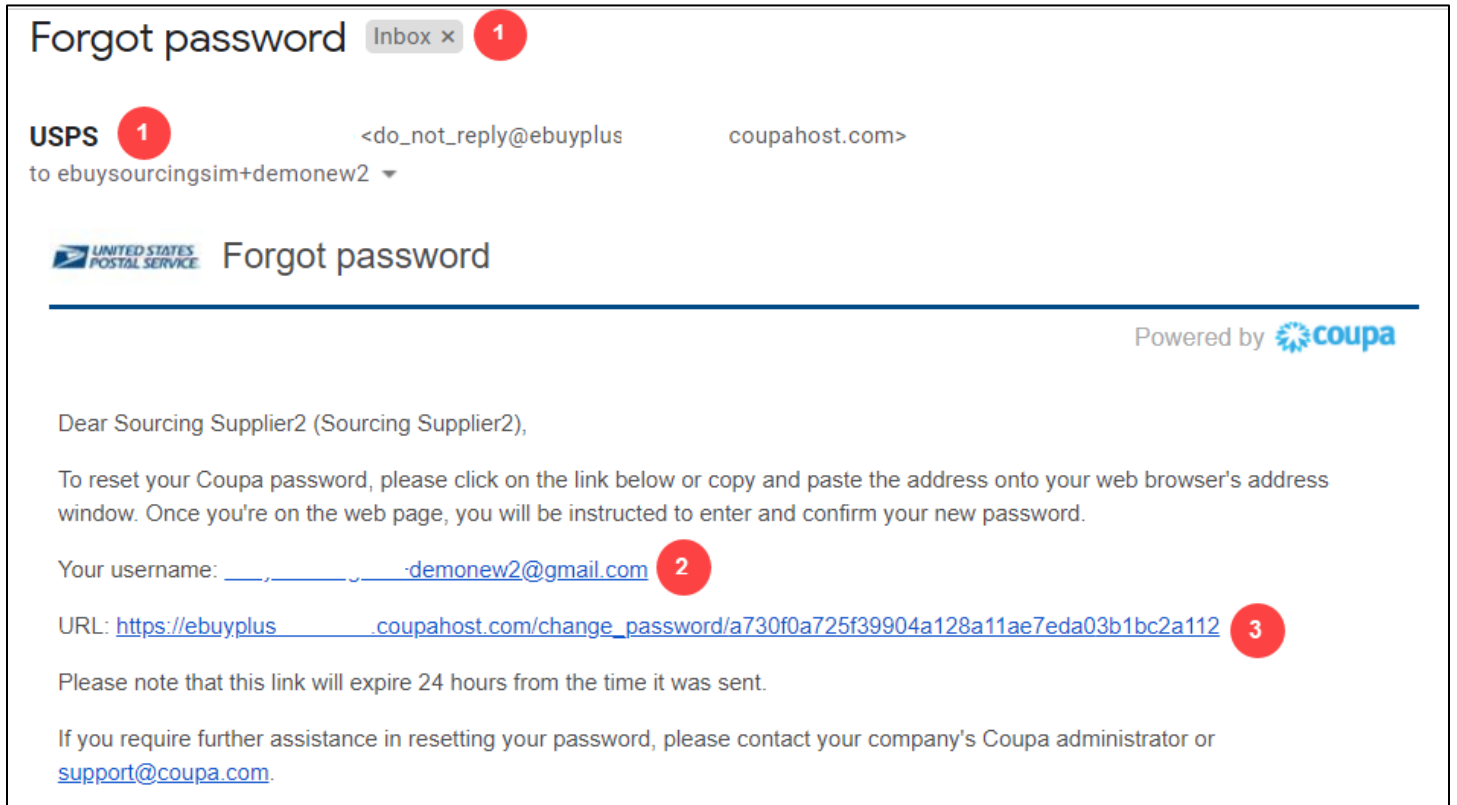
Forgot password Inbox × 1

USPS 1 <do_not_reply@ebuyplus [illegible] coupahost.com>
to ebuysourcingsim+demonew2

UNITED STATES POSTAL SERVICE Forgot password

Powered by coupa

Dear Sourcing Supplier2 (Sourcing Supplier2),

To reset your Coupa password, please click on the link below or copy and paste the address onto your web browser's address window. Once you're on the web page, you will be instructed to enter and confirm your new password.

Your username: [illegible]demonew2@gmail.com 2

URL: https://ebuyplus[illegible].coupahost.com/change_password/a730f0a725f39904a128a11ae7eda03b1bc2a112 3

Please note that this link will expire 24 hours from the time it was sent.

If you require further assistance in resetting your password, please contact your company's Coupa administrator or support@coupa.com.